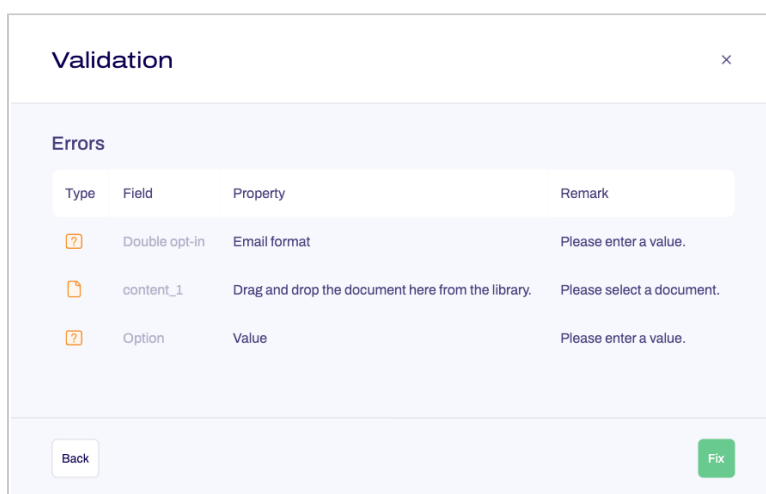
Validation

×

Errors

| Type | Field | Property | Remark |
|---|---|---|---|
| ? | Double opt-in | Email format | Please enter a value. |
|  | content_1 | Drag and drop the document here from the library. | Please select a document. |
| ? | Option | Value | Please enter a value. |

Back

Fix